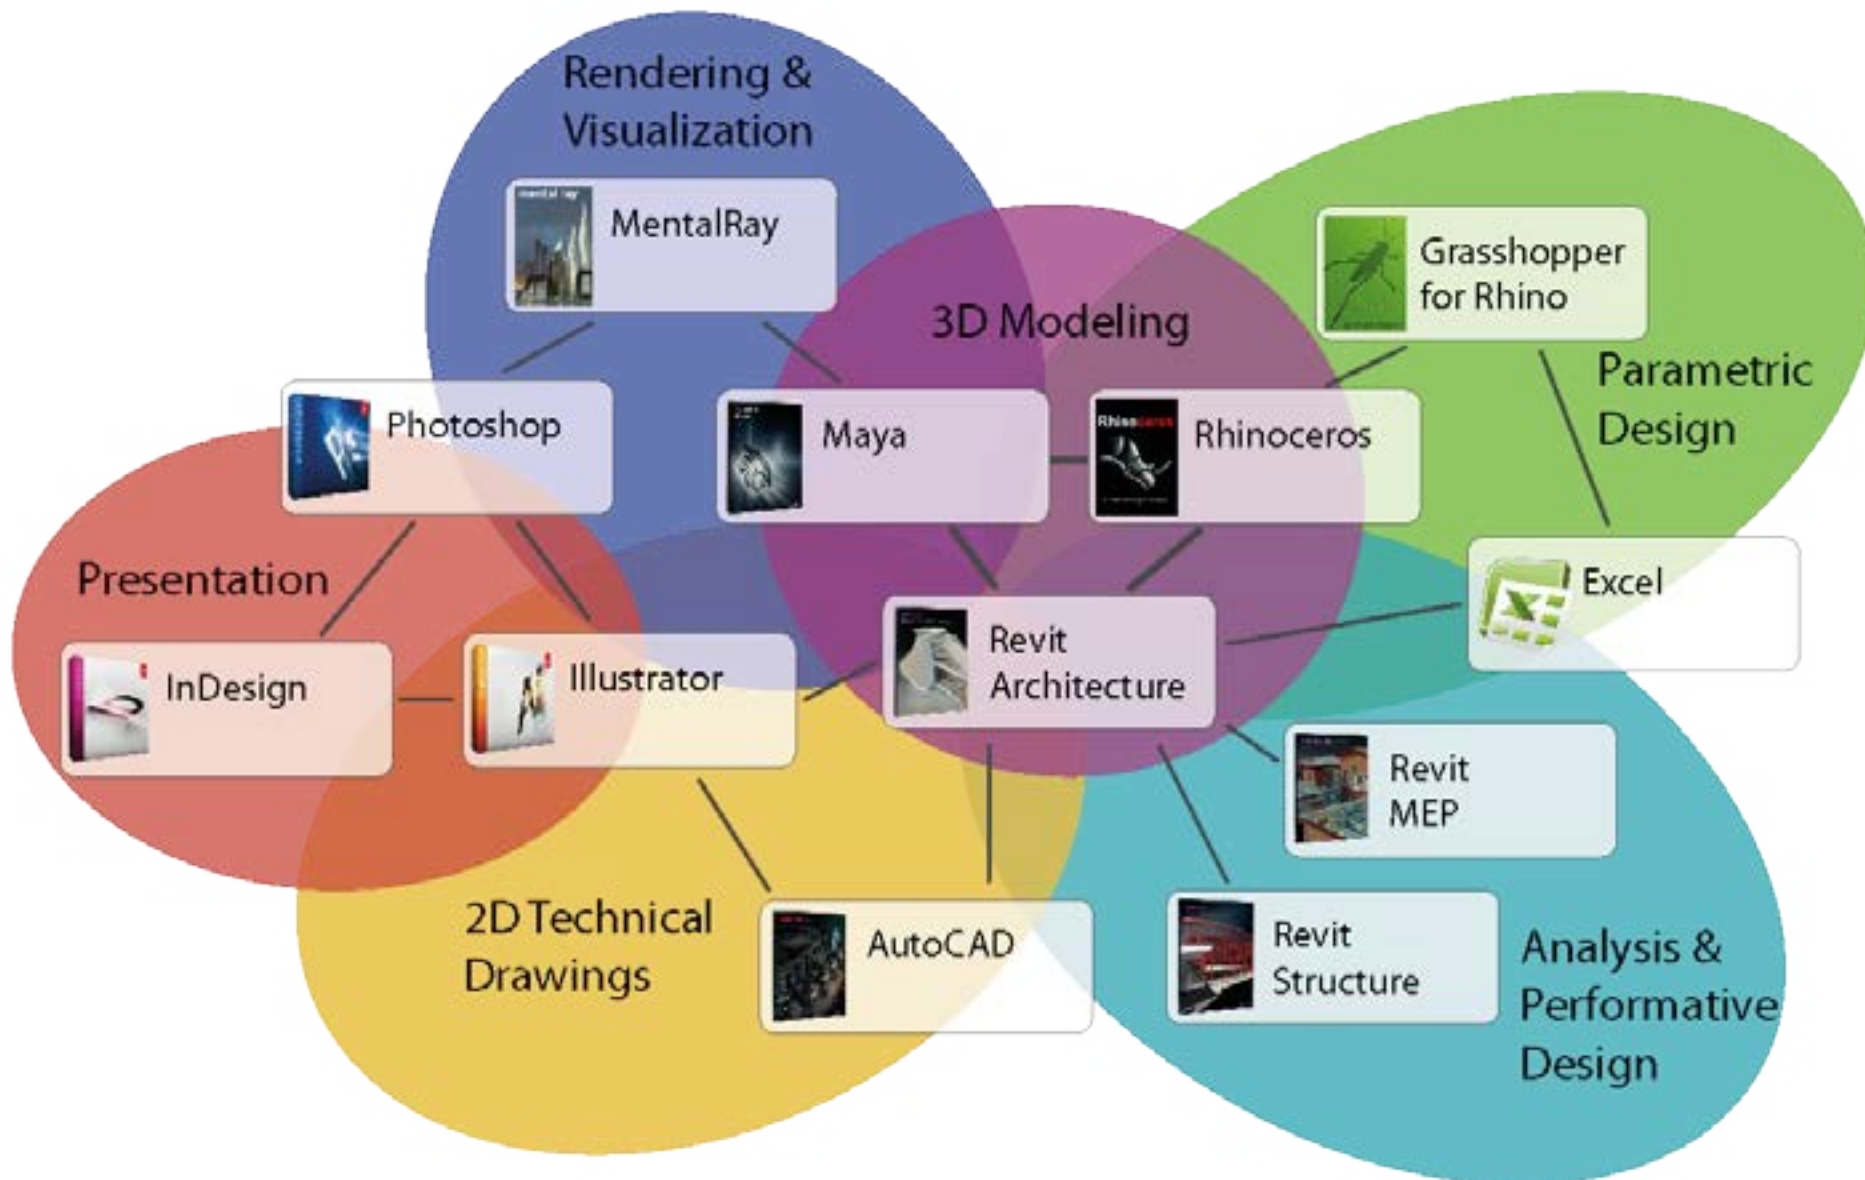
Rendering & Visualization

MentalRay

3D Modeling

Grasshopper for Rhino

Parametric Design

Photoshop

Maya

Rhinoceros

Presentation

Excel

InDesign

Illustrator

Revit Architecture

Revit MEP

2D Technical Drawings

AutoCAD

Revit Structure

Analysis & Performative Design